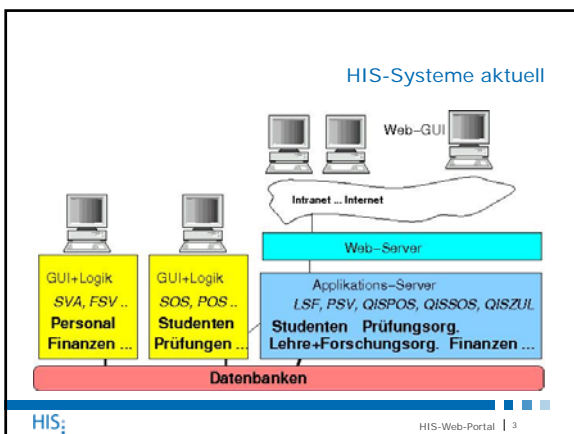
HIS-Systeme aktuell

Web-GUI

Intranet ... Internet

Web-Server

GUI+Logik
SVA, FSV ..
Personal
Finanzen ...

GUI+Logik
SOS, POS ..
Studenten
Prüfungen ...

Applikations-Server
LSF, PSV, QISPOS, QISSOS, QISZUL
Studenten Prüfungsorg.
Lehre+Forschungsorg. Finanzen ...

Datenbanken

HIS

HIS-Web-Portal | 3